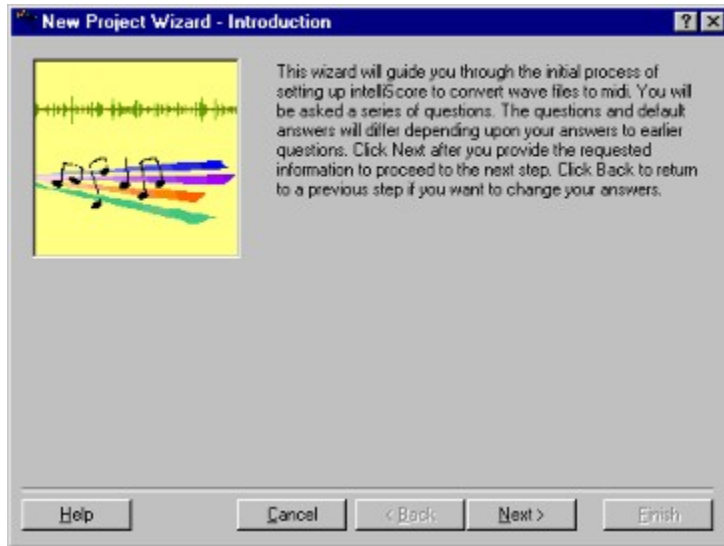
New Project Wizard - Introduction

?

This wizard will guide you through the initial process of setting up intelliScore to convert wave files to midi. You will be asked a series of questions. The questions and default answers will differ depending upon your answers to earlier questions. Click Next after you provide the requested information to proceed to the next step. Click Back to return to a previous step if you want to change your answers.

Help

Cancel

< Back

Next >

Finish